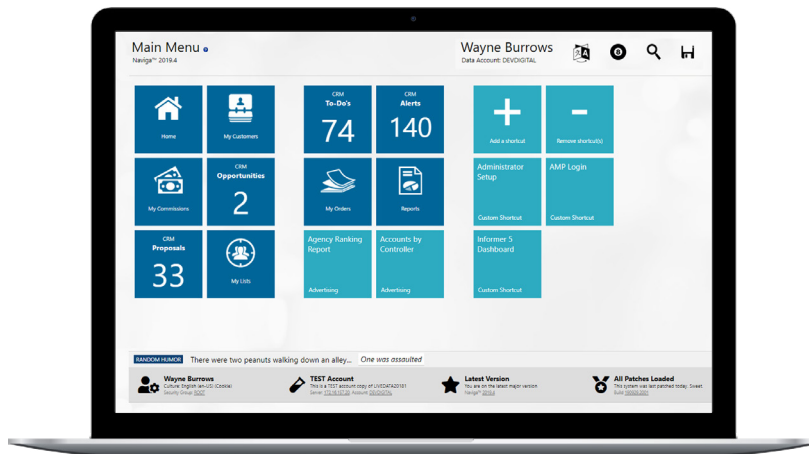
Main Menu
Naviga™ 2019.4

Wayne Burrows
Data Account: DEVDIGITAL

Home

My Customers

CRM
To-Do's
74

CRM
Alerts
140

Add a shortcut

Remove shortcut(s)

My Commissions

CRM
Opportunities
2

My Orders

Reports

Administrator Setup
Custom Shortcut

AMP Login
Custom Shortcut

CRM
Proposals
33

My Lists

Agency Ranking Report
Advertising

Accounts by Controller
Advertising

Informer 5 Dashboard
Custom Shortcut

RANDOM HUMOR There were two peanuts walking down an alley... One was assaulted

Wayne Burrows
Culture: English (en-US) (Cookie)
Security Group: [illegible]

TEST Account
This is a TEST account copy of LIVEDATA20181
Server: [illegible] Account: DEVDIGITAL

Latest Version
You are on the latest major version
Naviga™ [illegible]

All Patches Loaded
This system was last patched today. Sweet.
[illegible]